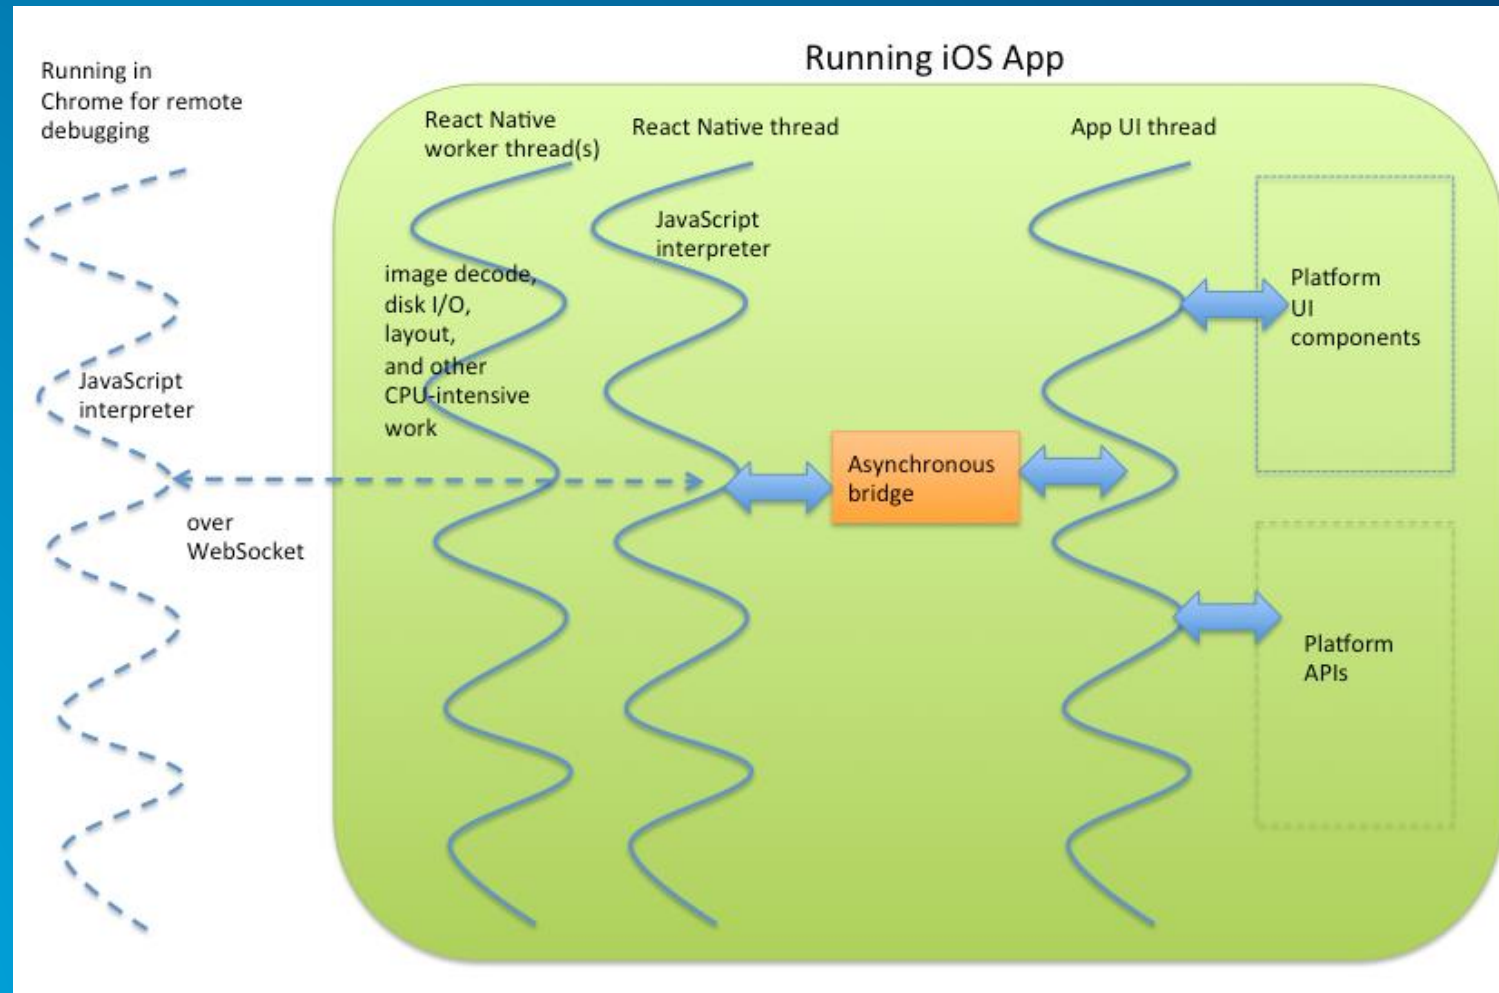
Running in Chrome for remote debugging

Running iOS App

React Native worker thread(s)

React Native thread

App UI thread

JavaScript interpreter

image decode, disk I/O, layout, and other CPU-intensive work

Platform UI components

JavaScript interpreter

Asynchronous bridge

over WebSocket

Platform APIs